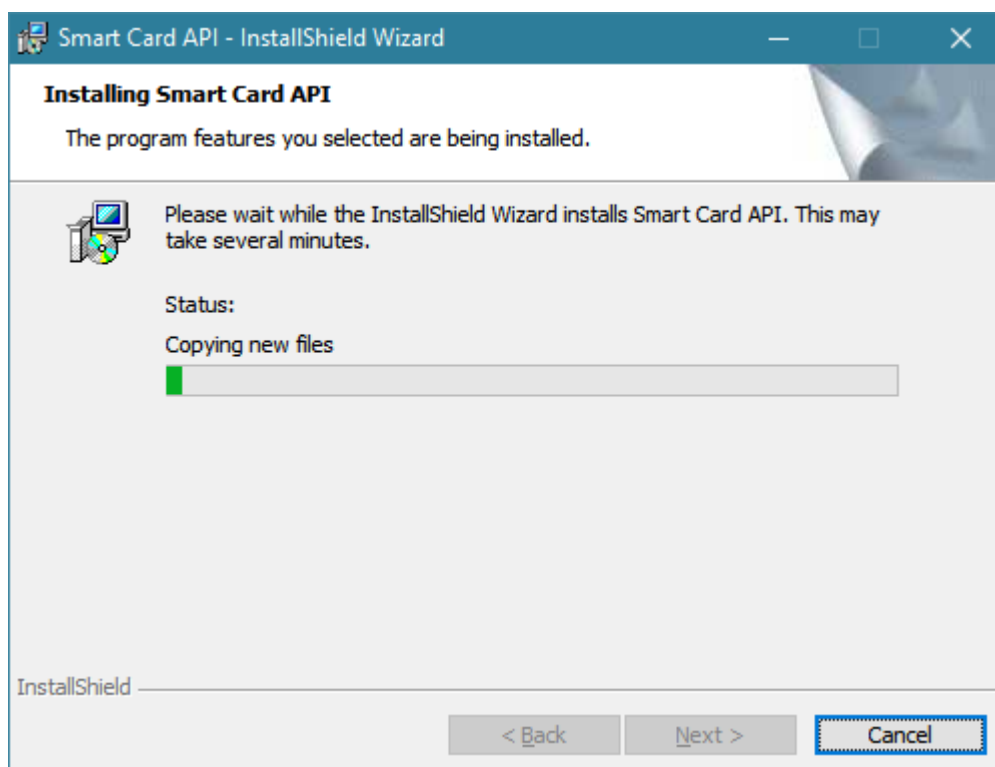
Smart Card API - InstallShield Wizard

Installing Smart Card API

The program features you selected are being installed.

Please wait while the InstallShield Wizard installs Smart Card API. This may take several minutes.

Status:

Copying new files

InstallShield

< Back

Next >

Cancel